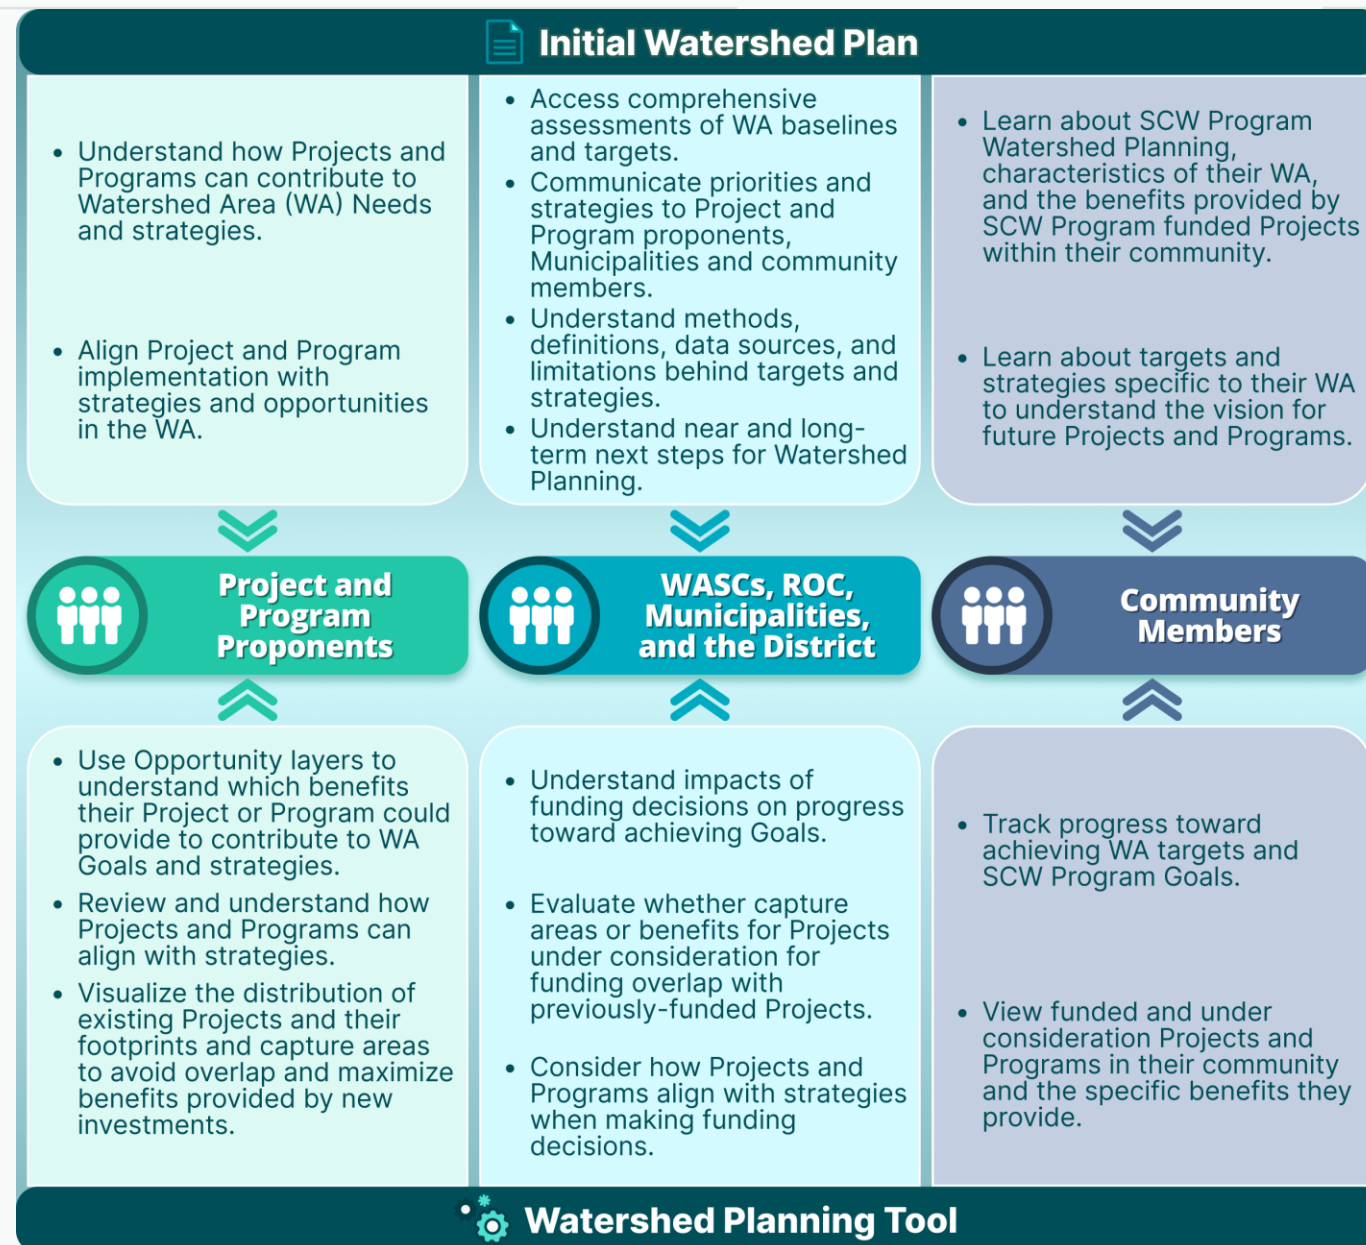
Initial Watershed Plan

- Understand how Projects and Programs can contribute to Watershed Area (WA) Needs and strategies.
- Align Project and Program implementation with strategies and opportunities in the WA.

- Access comprehensive assessments of WA baselines and targets.
- Communicate priorities and strategies to Project and Program proponents, Municipalities and community members.
- Understand methods, definitions, data sources, and limitations behind targets and strategies.
- Understand near and long-term next steps for Watershed Planning.

- Learn about SCW Program Watershed Planning, characteristics of their WA, and the benefits provided by SCW Program funded Projects within their community.
- Learn about targets and strategies specific to their WA to understand the vision for future Projects and Programs.

Project and Program Proponents

WASCs, ROC, Municipalities, and the District

Community Members

- Use Opportunity layers to understand which benefits their Project or Program could provide to contribute to WA Goals and strategies.
- Review and understand how Projects and Programs can align with strategies.
- Visualize the distribution of existing Projects and their footprints and capture areas to avoid overlap and maximize benefits provided by new investments.

- Understand impacts of funding decisions on progress toward achieving Goals.
- Evaluate whether capture areas or benefits for Projects under consideration for funding overlap with previously-funded Projects.
- Consider how Projects and Programs align with strategies when making funding decisions.

- Track progress toward achieving WA targets and SCW Program Goals.
- View funded and under consideration Projects and Programs in their community and the specific benefits they provide.

Watershed Planning Tool